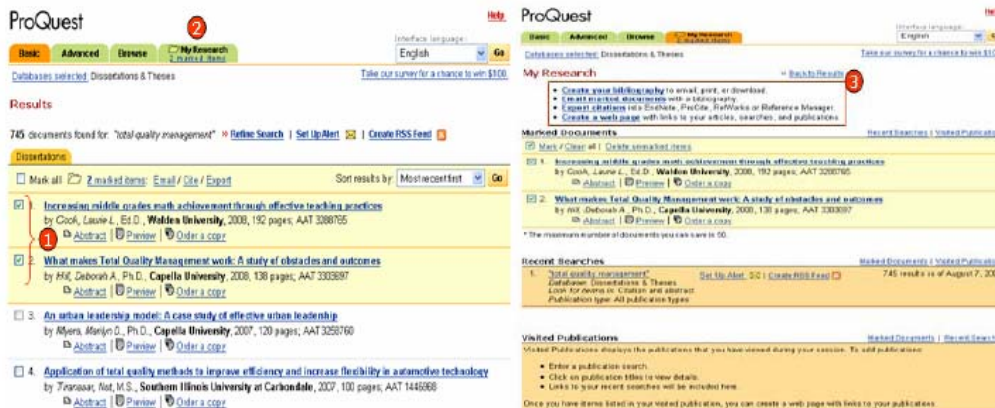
ProQuest

Help

2

Basic | Advanced | Browse | My Research 2 marked items

Interface language: English Go

Databases selected: Dissertations & Theses

Take our survey for a chance to win $100

Results

745 documents found for: "total quality management" » Refine Search | Set Up Alert | Create RSS Feed

Dissertations

Mark all | 2 marked items: Email / Cite / Export

Sort results by: Most recent first Go

1

1. Increasing middle grades math achievement through effective teaching practices
by Cook, Laurie L., Ed.D., Walden University, 2008, 192 pages; AAT 3288765
Abstract | Preview | Order a copy

2. What makes Total Quality Management work: A study of obstacles and outcomes
by Hill, Deborah A., Ph.D., Capella University, 2008, 138 pages; AAT 3303697
Abstract | Preview | Order a copy

3. An urban leadership model: A case study of effective urban leadership
by Myers, Marilyn D., Ph.D., Capella University, 2007, 120 pages; AAT 3258760
Abstract | Preview | Order a copy

4. Application of total quality methods to improve efficiency and increase flexibility in automotive technology
by Tiranaar, Nat, M.S., Southern Illinois University at Carbondale, 2007, 100 pages; AAT 1446988
Abstract | Preview | Order a copy

ProQuest

He

Basic | Advanced | Browse | My Research 2 marked items

Interface language: English Go

Databases selected: Dissertations & Theses

Take our survey for a chance to win $10

My Research

« Back to Results

3

• Create your bibliography to email, print, or download.
• Email marked documents with a bibliography.
• Export citations into EndNote, ProCite, RefWorks or Reference Manager.
• Create a web page with links to your articles, searches, and publications.

Marked Documents

Recent Searches | Visited Publicati

Mark / Clear all | Delete unmarked items

1. Increasing middle grades math achievement through effective teaching practices
by Cook, Laurie L., Ed.D., Walden University, 2008, 192 pages; AAT 3288765
Abstract | Preview | Order a copy

2. What makes Total Quality Management work: A study of obstacles and outcomes
by Hill, Deborah A., Ph.D., Capella University, 2008, 138 pages; AAT 3303697
Abstract | Preview | Order a copy

* The maximum number of documents you can save is 50.

Recent Searches

Marked Documents | Visited Publicati

1. "total quality management"
Database: Dissertations & Theses
Look for terms in: Citation and abstract
Publication type: All publication types

Set Up Alert | Create RSS Feed

745 results as of August 7, 20

Visited Publications

Marked Documents | Recent Sear

Visited Publications displays the publications that you have viewed during your session. To add publications:

• Enter a publication search.
• Click on publication titles to view details.
• Links to your recent searches will be included here.

Once you have items listed in your visited publication, you can create a web page with links to your publications.